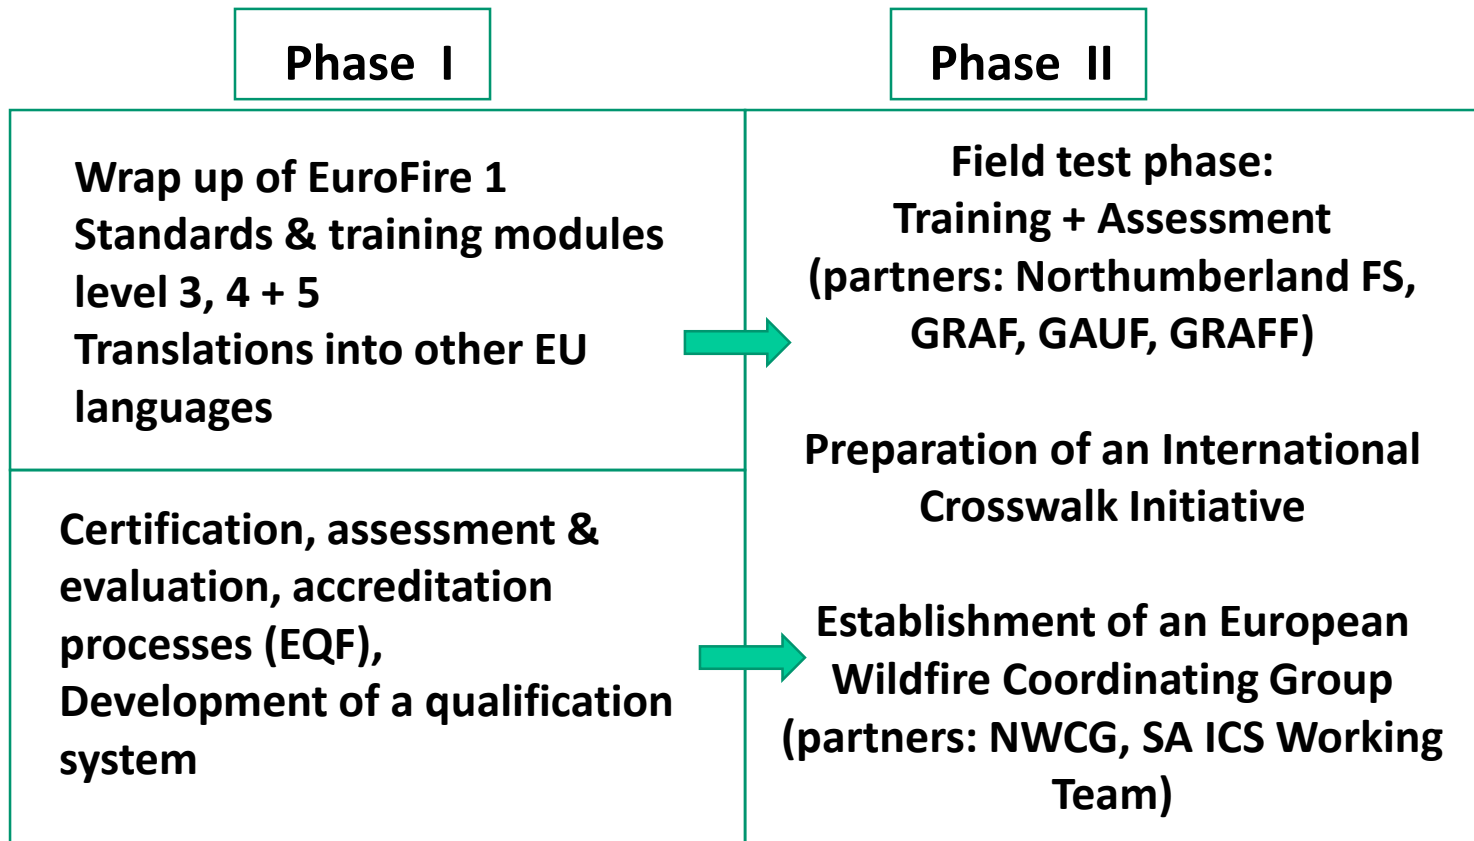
Phase I

Phase II

Wrap up of EuroFire 1
Standards & training modules level 3, 4 + 5
Translations into other EU languages

Certification, assessment & evaluation, accreditation processes (EQF),
Development of a qualification system

Field test phase:
Training + Assessment
(partners: Northumberland FS, GRAF, GAUF, GRAFF)

Preparation of an International Crosswalk Initiative

Establishment of an European Wildfire Coordinating Group
(partners: NWCG, SA ICS Working Team)